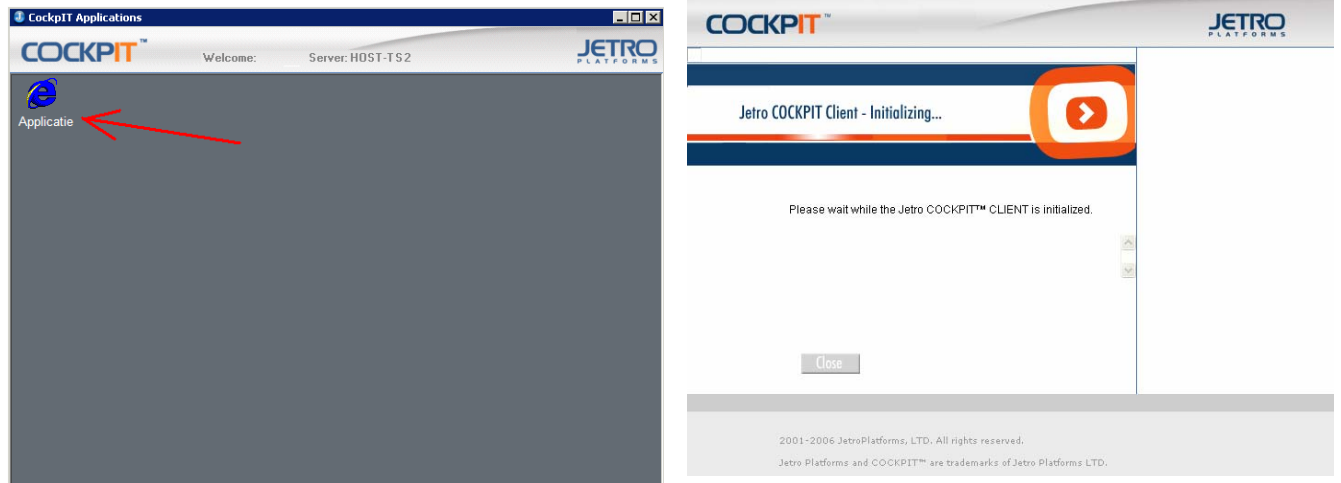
CockpIT Applications

COCKPIT™ Welcome: Server: HOST-TS2 JETRO PLATFORMS

Applicatie

COCKPIT™ JETRO PLATFORMS

Jetro COCKPIT Client - Initializing...

Please wait while the Jetro COCKPIT™ CLIENT is initialized.

Close

2001-2006 JetroPlatforms, LTD. All rights reserved.

Jetro Platforms and COCKPIT™ are trademarks of Jetro Platforms LTD.